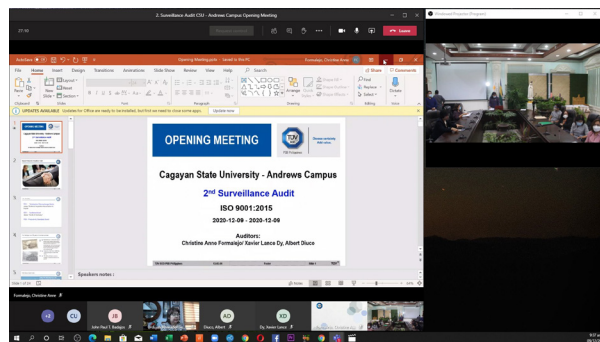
2. Surveillance Audit CSU - Andrews Campus Opening Meeting

27:10

Leave

Windowed Projector (Program)

AutoSave Opening Meeting.pptx - Saved to this PC

Formalejo, Christine Anne

File Home Insert Design Transitions Animations Slide Show Review View Help Search

Share Comments

UPDATES AVAILABLE Updates for Office are ready to be installed, but first we need to close some apps. Update now

OPENING MEETING

TÜV Rheinland

Cagayan State University - Andrews Campus

2nd Surveillance Audit

ISO 9001:2015

2020-12-09 - 2020-12-09

Auditors:
Christine Anne Formalejo/ Xavier Lance Dy, Albert Diuco

Speakers notes :

Formalejo, Christine Anne

+2

CU

JB

John Paul T. Battaga

AD

Diuco, Albert

XD

Dy, Xavier Lance